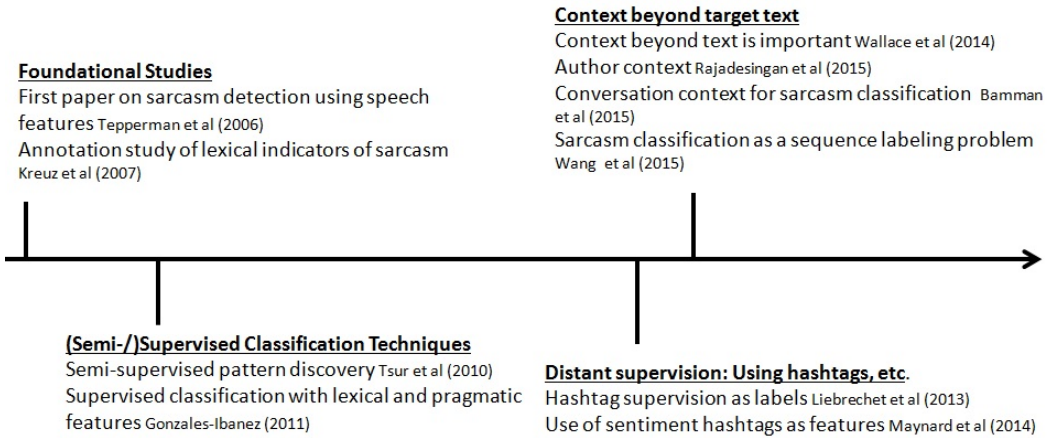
Foundational Studies
First paper on sarcasm detection using speech features Tepperman et al (2006)
Annotation study of lexical indicators of sarcasm Kreuz et al (2007)

Context beyond target text
Context beyond text is important Wallace et al (2014)
Author context Rajadesingan et al (2015)
Conversation context for sarcasm classification Bamman et al (2015)
Sarcasm classification as a sequence labeling problem Wang et al (2015)

(Semi-/)Supervised Classification Techniques
Semi-supervised pattern discovery Tsur et al (2010)
Supervised classification with lexical and pragmatic features Gonzales-Ibanez (2011)

Distant supervision: Using hashtags, etc.
Hashtag supervision as labels Liebrechet et al (2013)
Use of sentiment hashtags as features Maynard et al (2014)